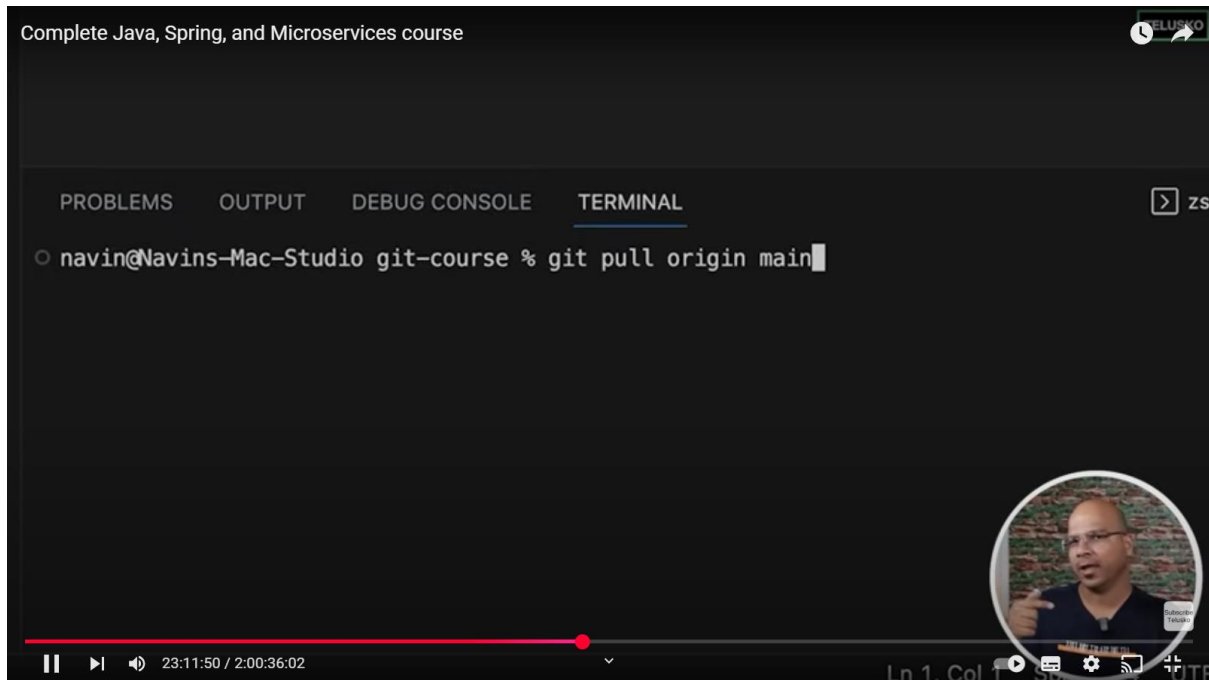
Complete Java, Spring, and Microservices course

TELUSKO

PROBLEMS OUTPUT DEBUG CONSOLE TERMINAL

zs

navin@Navins-Mac-Studio git-course % git pull origin main

Subscribe Telusko

23:11:50 / 2:00:36:02

Ln 1, Col 1